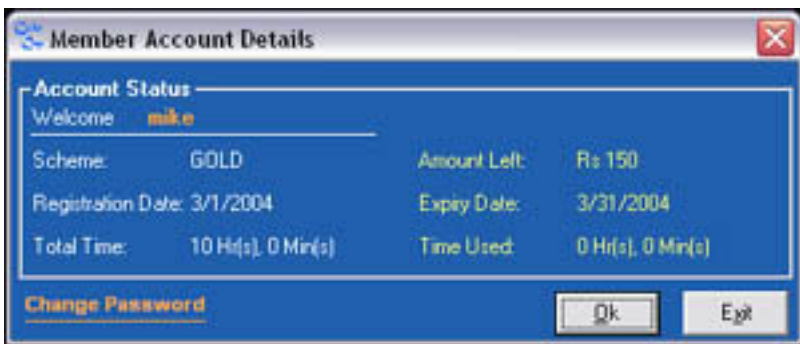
Member Account Details

Account Status

Welcome mike

Scheme: GOLD

Registration Date: 3/1/2004

Total Time: 10 Hr(s), 0 Min(s)

Amount Left: Rs 150

Expiry Date: 3/31/2004

Time Used: 0 Hr(s), 0 Min(s)

Change Password

Ok

Exit